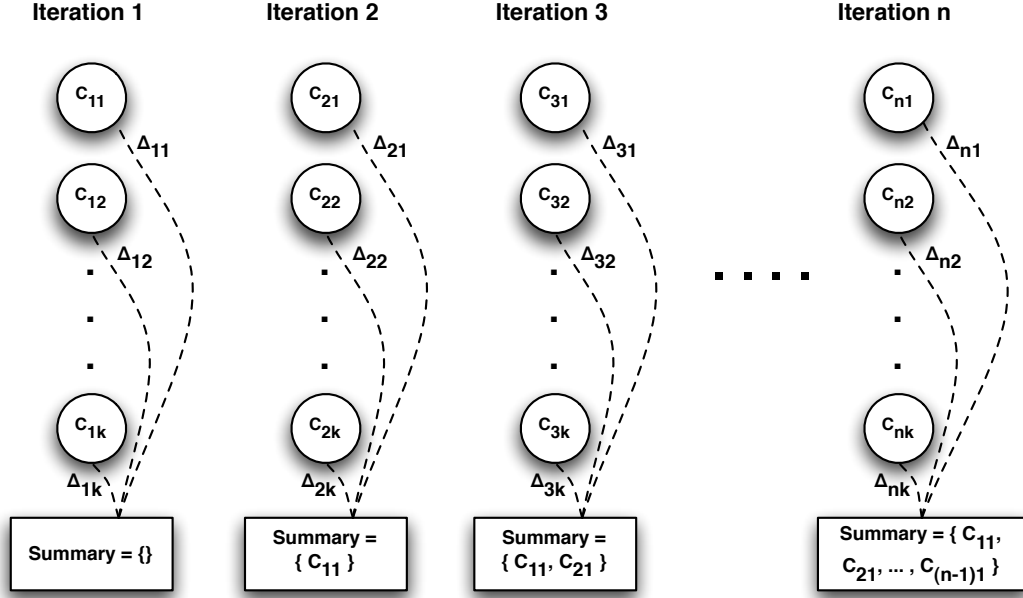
Iteration 1

$c_{11}$

$\Delta_{11}$

$c_{12}$

$\Delta_{12}$

$c_{1k}$

$\Delta_{1k}$

Summary = {}

Iteration 2

$c_{21}$

$\Delta_{21}$

$c_{22}$

$\Delta_{22}$

$c_{2k}$

$\Delta_{2k}$

Summary = { $C_{11}$ }

Iteration 3

$c_{31}$

$\Delta_{31}$

$c_{32}$

$\Delta_{32}$

$c_{3k}$

$\Delta_{3k}$

Summary = { $C_{11}$, $C_{21}$ }

Iteration n

$c_{n1}$

$\Delta_{n1}$

$c_{n2}$

$\Delta_{n2}$

$c_{nk}$

$\Delta_{nk}$

Summary = { $C_{11}$, $C_{21}$, ... , $C_{(n-1)1}$ }